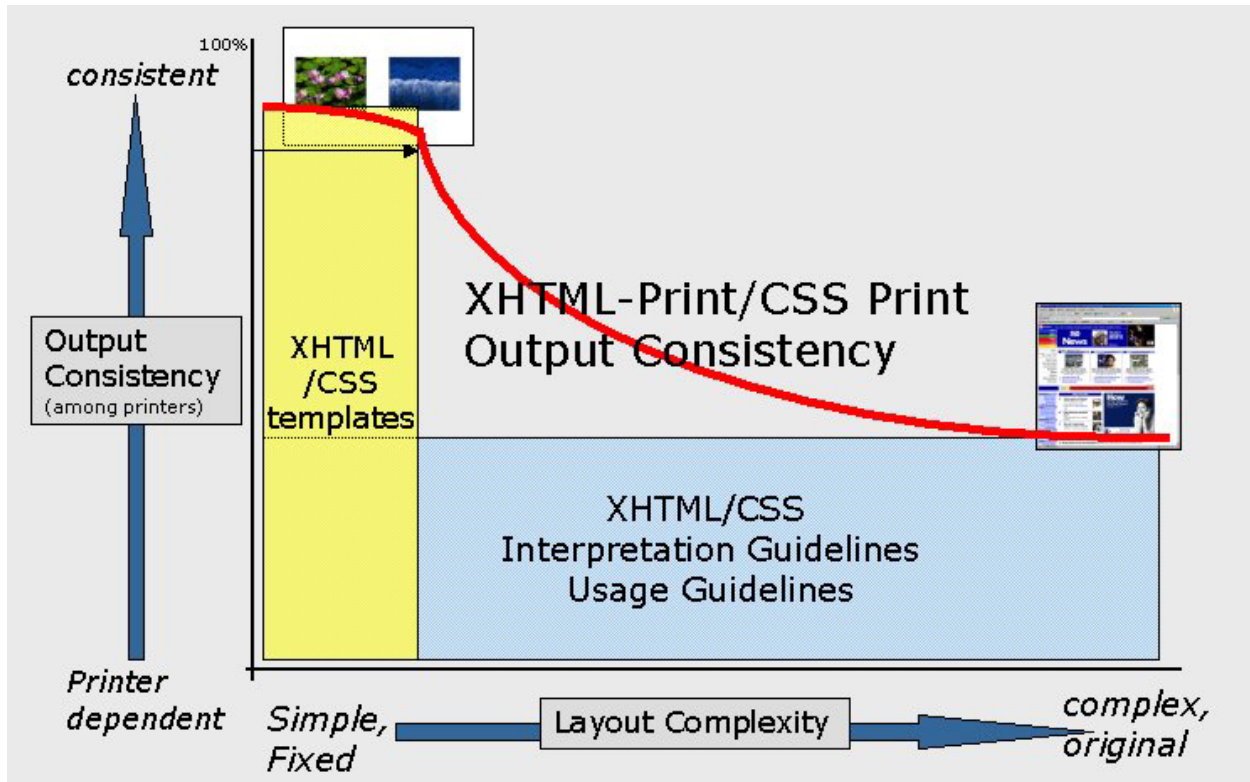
100%

consistent

Output Consistency
(among printers)

Printer dependent

XHTML /CSS templates

XHTML-Print/CSS Print Output Consistency

XHTML/CSS
Interpretation Guidelines
Usage Guidelines

Simple, Fixed

Layout Complexity

complex, original